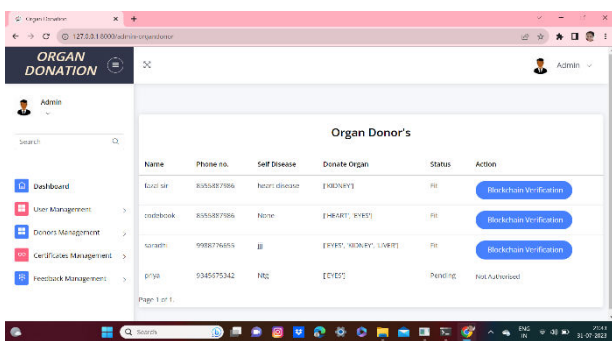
Organ Donation ×

127.0.0.1:8000/admin-organdonor

ORGAN DONATION

Admin

Admin

Search

Dashboard

User Management

Donors Management

Certificates Management

Feedback Management

Organ Donor's

| Name | Phone no. | Self Disease | Donate Organ | Status | Action |
|---|---|---|---|---|---|
| fazil sir | 8555887586 | heart disease | ['KIDNEY'] | Fit | Blockchain Verification |
| codebook | 8555887586 | None | ['HEART', 'EYES'] | Fit | Blockchain Verification |
| saransh | 9988776655 | jjj | ['EYES', 'KIDNEY', 'LIVER'] | Fit | Blockchain Verification |
| priya | 9345675342 | Nbg | ['EYES'] | Pending | Not Authorised |

Page 1 of 1.

Search

ENG IN

31-07-2023